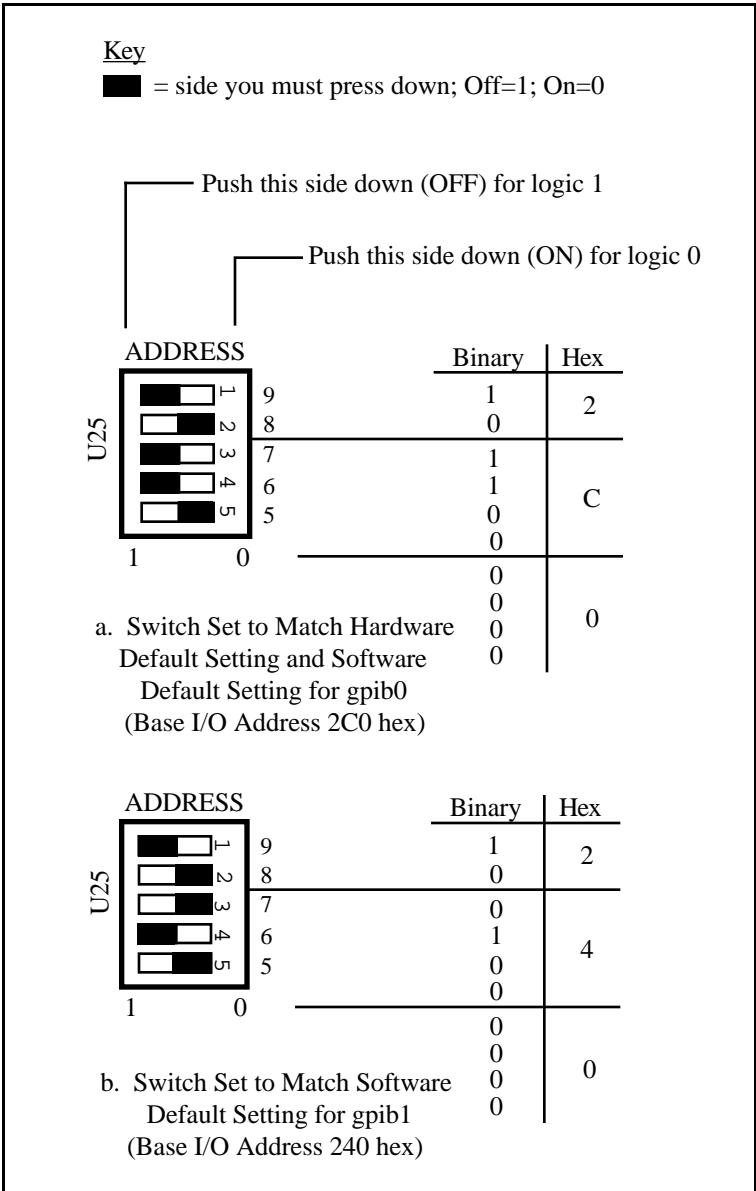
Key
= side you must press down; Off=1; On=0

Push this side down (OFF) for logic 1

Push this side down (ON) for logic 0

ADDRESS

U25

1 2 3 4 5

9 8 7 6 5

1 0

| Binary | Hex |
|---|---|
| 1<br>0 | 2 |
| 1<br>1<br>0<br>0 | C |
| 0<br>0<br>0<br>0 | 0 |

a. Switch Set to Match Hardware Default Setting and Software Default Setting for gpib0 (Base I/O Address 2C0 hex)

ADDRESS

U25

1 2 3 4 5

9 8 7 6 5

1 0

| Binary | Hex |
|---|---|
| 1<br>0 | 2 |
| 0<br>1<br>0<br>0 | 4 |
| 0<br>0<br>0<br>0 | 0 |

b. Switch Set to Match Software Default Setting for gpib1 (Base I/O Address 240 hex)